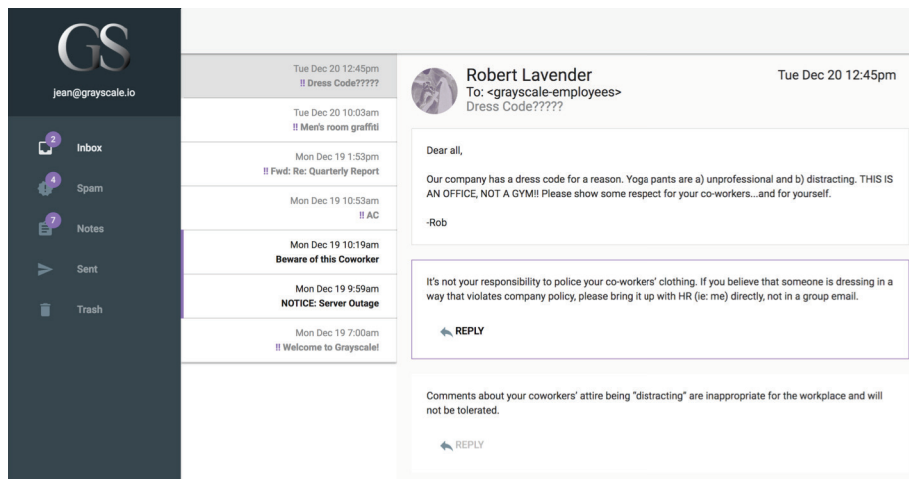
GS
jean@grayscale.io

2 Inbox
4 Spam
7 Notes
Sent
Trash

Tue Dec 20 12:45pm
!! Dress Code?????

Tue Dec 20 10:03am
!! Men's room graffiti

Mon Dec 19 1:53pm
!! Fwd: Re: Quarterly Report

Mon Dec 19 10:53am
!! AC

Mon Dec 19 10:19am
Beware of this Coworker

Mon Dec 19 9:59am
NOTICE: Server Outage

Mon Dec 19 7:00am
!! Welcome to Grayscale!

Robert Lavender
To: <grayscale-employees>
Dress Code?????
Tue Dec 20 12:45pm

Dear all,

Our company has a dress code for a reason. Yogs pants are a) unprofessional and b) distracting. THIS IS AN OFFICE, NOT A GYM!! Please show some respect for your co-workers...and for yourself.

-Rob

It's not your responsibility to police your co-workers' clothing. If you believe that someone is dressing in a way that violates company policy, please bring it up with HR (ie: me) directly, not in a group email.

REPLY

Comments about your coworkers' attire being "distracting" are inappropriate for the workplace and will not be tolerated.

REPLY